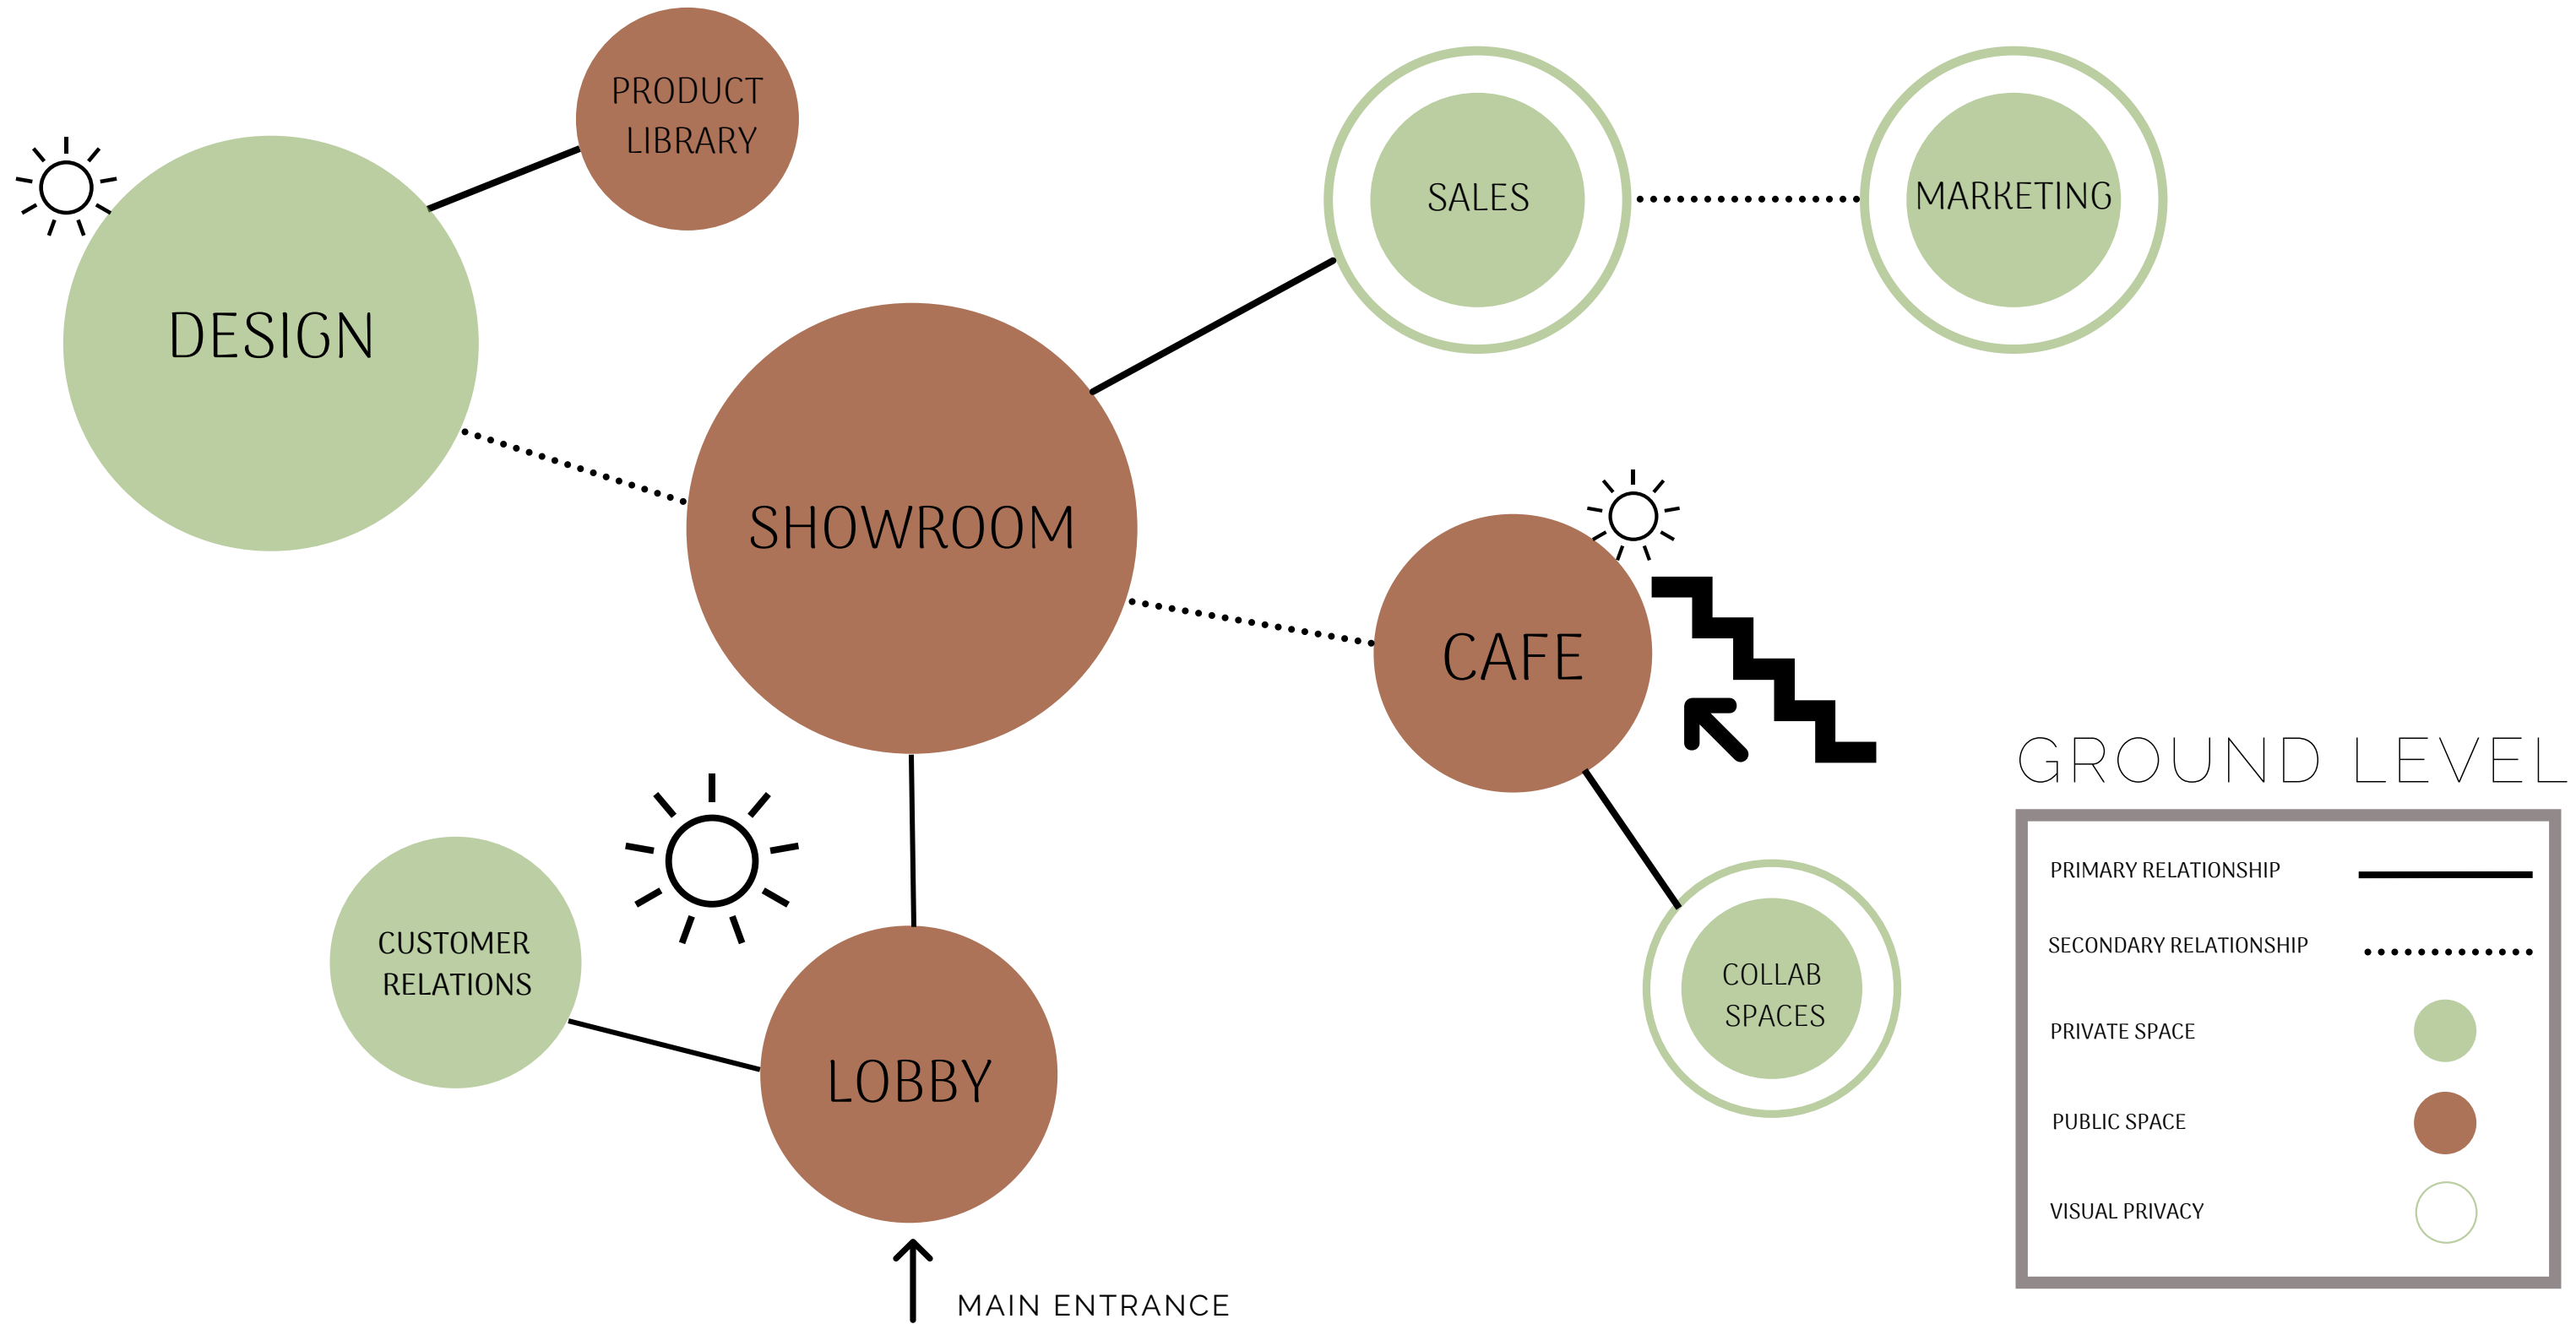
PRODUCT LIBRARY

DESIGN

SALES

MARKETING

SHOWROOM

CAFE

CUSTOMER RELATIONS

LOBBY

COLLAB SPACES

MAIN ENTRANCE

GROUND LEVEL

PRIMARY RELATIONSHIP

SECONDARY RELATIONSHIP

PRIVATE SPACE

PUBLIC SPACE

VISUAL PRIVACY